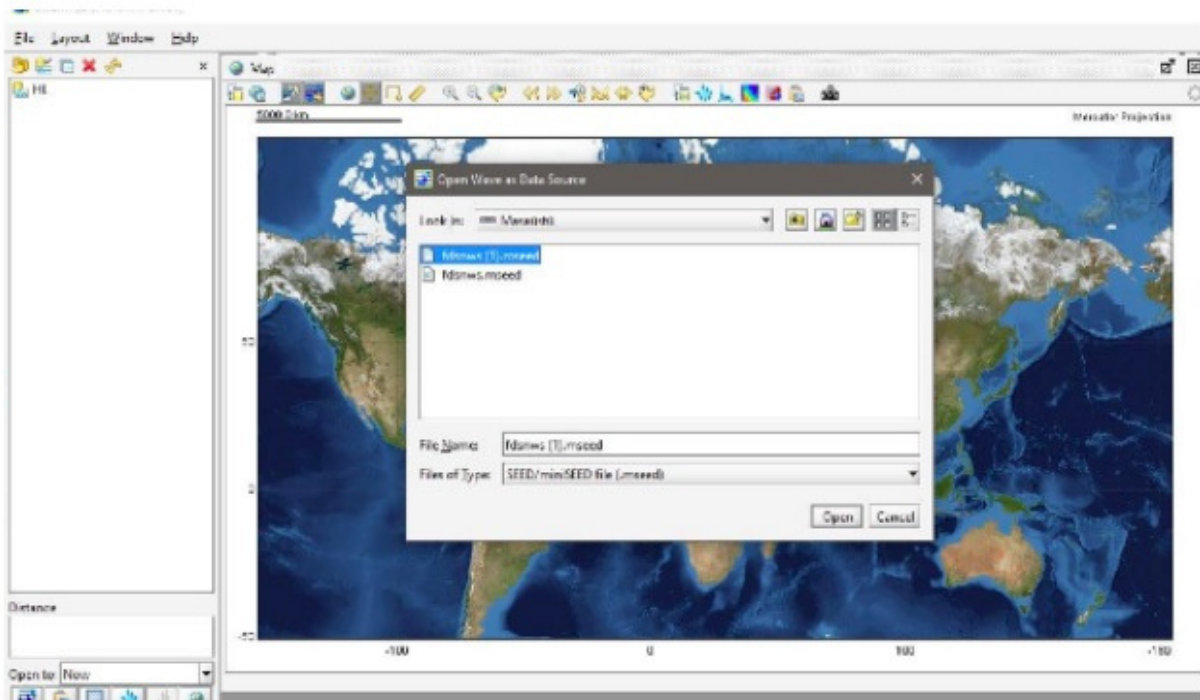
File Layout Window Help

HL

Map

5000 Km

Mercator Projection

Open Wave as Data Source

Look in: Marasteshti

fdsnws (1).mseed

fdsnws.mseed

File Name: fdsnws (1).mseed

Files of Type: SEED/miniSEED file (*.mseed)

Open Cancel

50

0

-50

-100

0

100

-180

Distance

Open to New